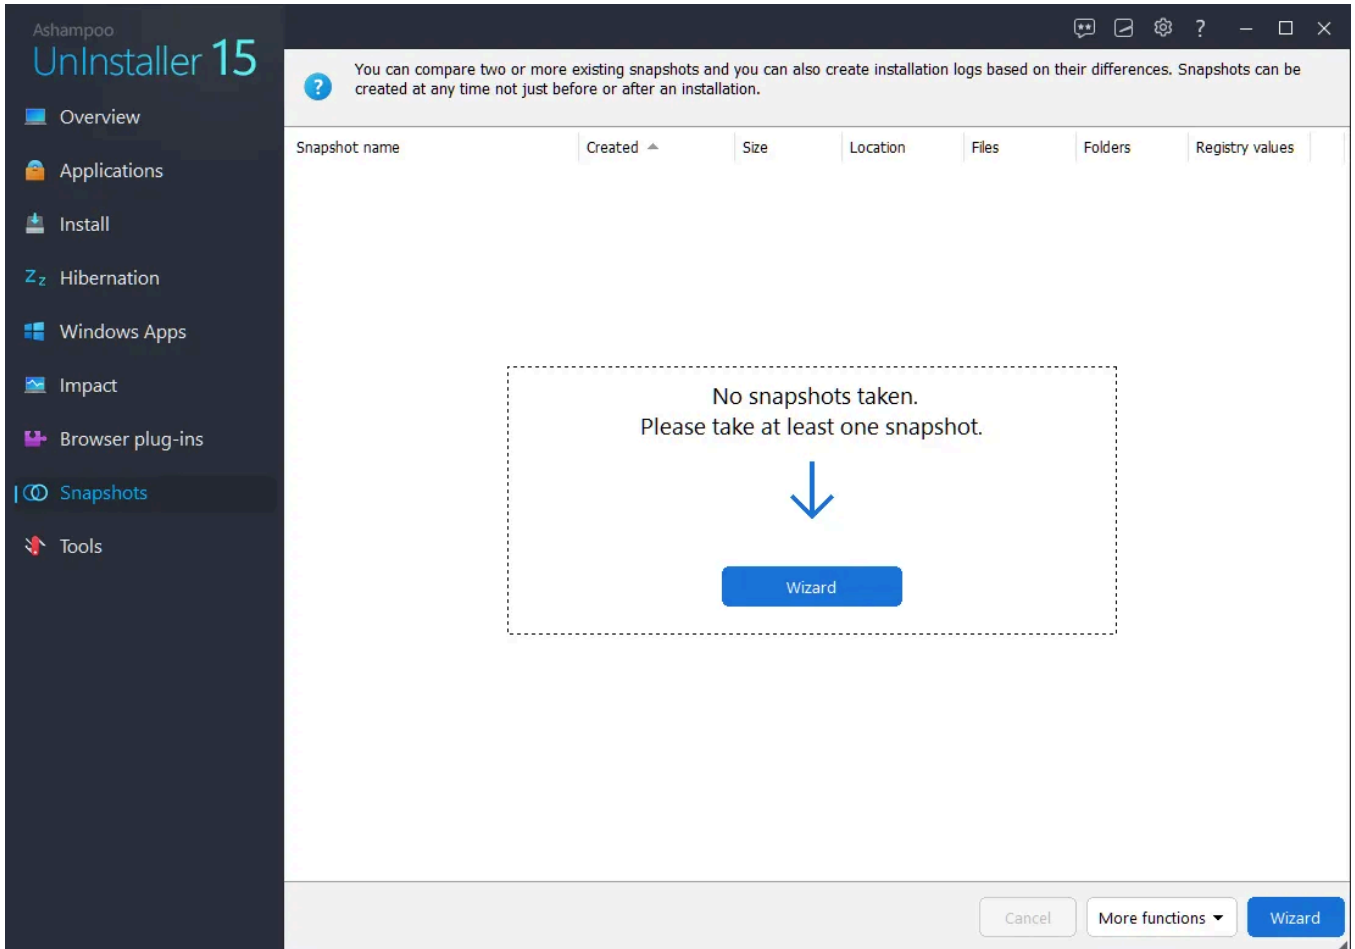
Ashampoo
UnInstaller 15

Overview
Applications
Install
Hibernation
Windows Apps
Impact
Browser plug-ins
Snapshots
Tools

?

You can compare two or more existing snapshots and you can also create installation logs based on their differences. Snapshots can be created at any time not just before or after an installation.

| Snapshot name | Created | Size | Location | Files | Folders | Registry values |
|---|---|---|---|---|---|---|

No snapshots taken.
Please take at least one snapshot.

Wizard

Cancel
More functions
Wizard